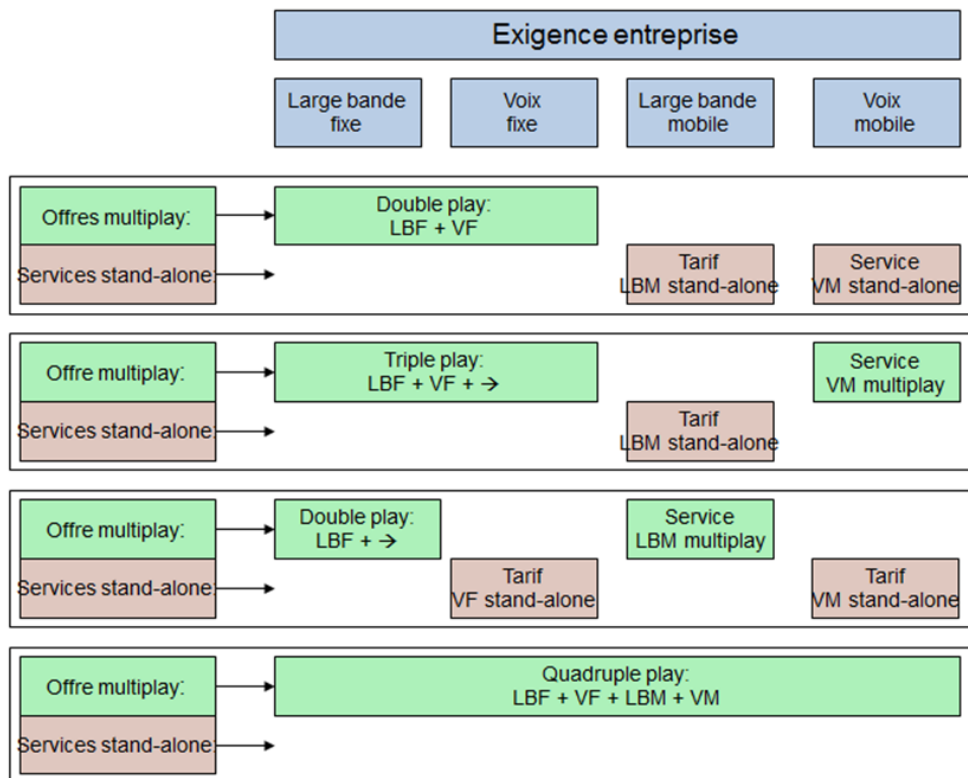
Exigence entreprise

Large bande fixe

Voix fixe

Large bande mobile

Voix mobile

Offres multiplay:

Double play: LBF + VF

Services stand-alone

Tarif LBM stand-alone

Service VM stand-alone

Offre multiplay:

Triple play: LBF + VF + →

Service VM multiplay

Services stand-alone

Tarif LBM stand-alone

Offre multiplay:

Double play: LBF + →

Service LBM multiplay

Services stand-alone

Tarif VF stand-alone

Tarif VM stand-alone

Offre multiplay:

Quadruple play: LBF + VF + LBM + VM

Services stand-alone